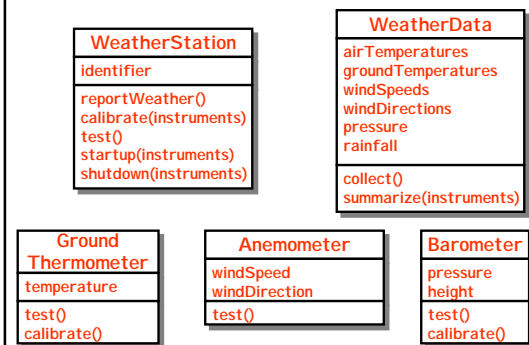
WeatherStation

identifier

reportWeather()
calibrate(instruments)
test()
startup(instruments)
shutdown(instruments)

WeatherData

airTemperatures
groundTemperatures
windSpeeds
windDirections
pressure
rainfall

collect()
summarize(instruments)

Ground Thermometer

temperature

test()
calibrate()

Anemometer

windSpeed
windDirection

test()

Barometer

pressure
height

test()
calibrate()